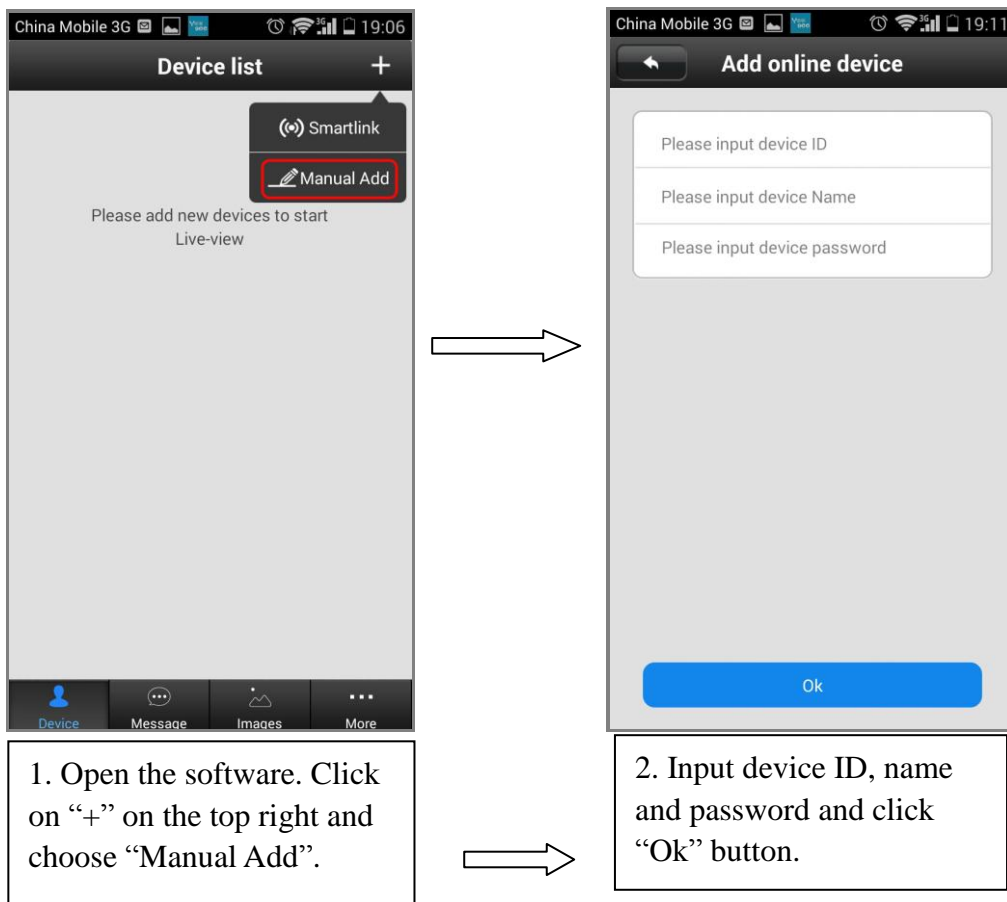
China Mobile 3G 19:06

Device list +

Smartlink

Manual Add

Please add new devices to start Live-view

Device Message Images More

China Mobile 3G 19:11

Add online device

Please input device ID

Please input device Name

Please input device password

Ok

1. Open the software. Click on "+" on the top right and choose "Manual Add".

2. Input device ID, name and password and click "Ok" button.